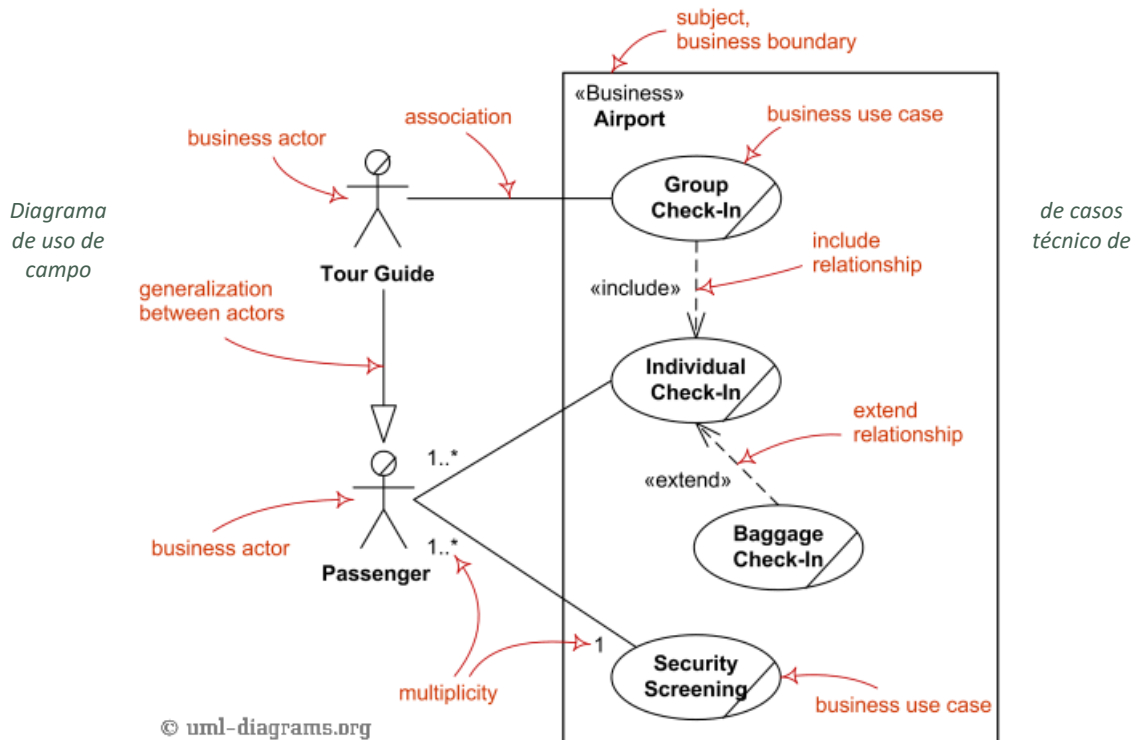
Diagrama de uso de campo

subject, business boundary

«Business»
Airport

business actor

association

business use case

Group Check-In

Tour Guide

include relationship

«include»

generalization between actors

Individual Check-In

extend relationship

1..*

«extend»

business actor

Baggage Check-In

1..*

Passenger

1

Security Screening

multiplicity

business use case

© uml-diagrams.org

de casos técnico de